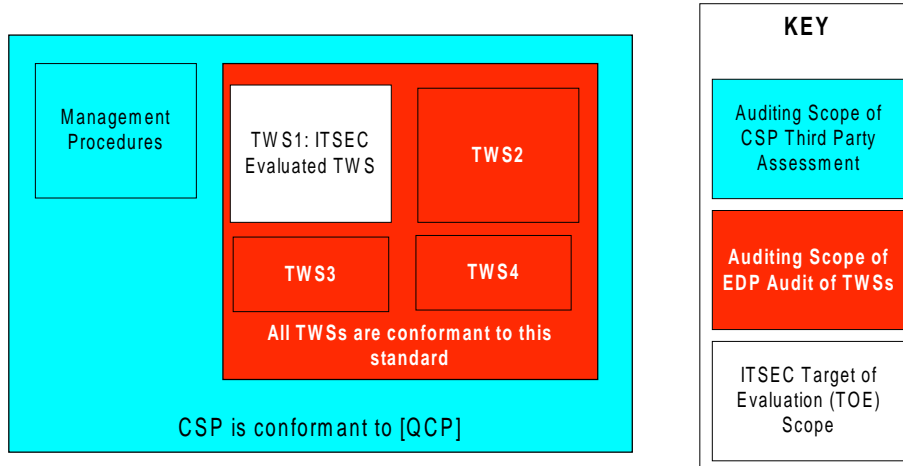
Management Procedures

TWS1: ITSEC Evaluated TWS

TWS2

TWS3

TWS4

All TWSs are conformant to this standard

CSP is conformant to [QCP]

KEY

Auditing Scope of CSP Third Party Assessment

Auditing Scope of EDP Audit of TWSs

ITSEC Target of Evaluation (TOE) Scope